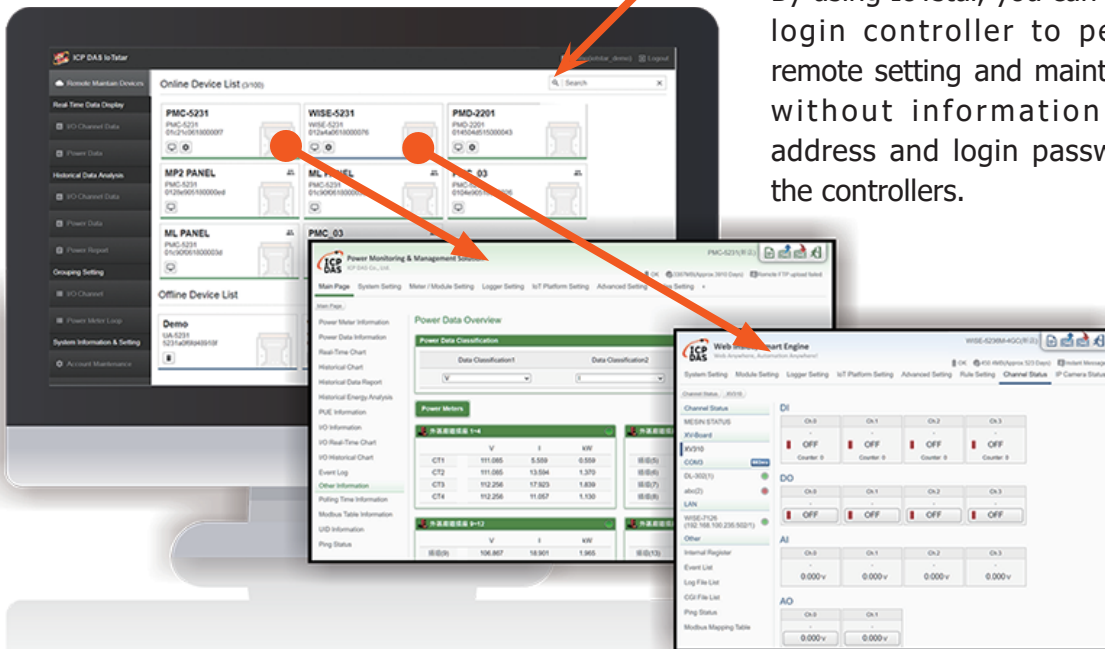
By using IoTstar, you can login controller to pe remote setting and maint without information address and login passw the controllers.

ICP DAS IoTstar

Remote Maintain Devices
Real-Time Data Display
I/O Channel Data
Power Data
Historical Data Analysis
I/O Channel Data
Power Data
Power Report
Grouping Setting
I/O Channel
Power Meter Loop
System Information & Setting
Account Maintenance

Online Device List (3/100)

Search

PMC-5231
PMC-5231
01c21c061000097

WISE-5231
WISE-5231
012a4a0610000076

PMD-2201
PMD-2201
014504d515000043

MP2 PANEL
PMC-5231
0128e905100000e8

ML PANEL
PMC-5231
01c90f0610000

PMC_03

ML PANEL
PMC-5231
01c90f061800003d

PMC_03

Offline Device List

Demo
UA-5231
5231a0f6f9489910f

ICP DAS Power Monitoring & Management Solution
PMC-5231

Main Page System Setting Meter / Module Setting Logger Setting IoT Platform Setting Advanced Setting Setting

Main Page

Power Meter Information
Power Data Information
Real-Time Chart
Historical Chart
Historical Data Report
Historical Energy Analysis
PUE Information
I/O Information
I/O Real-Time Chart
I/O Historical Chart
Event Log
Other Information
Polling Time Information
Modbus Table Information
UID Information
Ping Status

Power Data Overview

Power Data Classification
Data Classification1
Data Classification2

Power Meters

| | V | I | kW |
|---|---|---|---|
| CT1 | 111.085 | 5.559 | 0.559 |
| CT2 | 111.085 | 13.594 | 1.370 |
| CT3 | 112.256 | 17.923 | 1.839 |
| CT4 | 112.256 | 11.057 | 1.130 |

| | V | I | kW |
|---|---|---|---|
| | 106.867 | 18.901 | 1.965 |

ICP DAS Web Smart Engine
Web Anywhere, Automation Anywhere!
WISE-5236M-4GC

System Setting Module Setting Logger Setting IoT Platform Setting Advanced Setting Rule Setting Channel Status IP Camera Status

Channel Status
MESIN STATUS
XV-Board
XV310
COM3
DL-302(1)
abc(2)
LAN
WISE-7126 (192.168.100.235:502/1)
Other
Internal Register
Event List
Log File List
CGI File List
Ping Status
Modbus Mapping Table

DI
| Ch.0 | Ch.1 | Ch.2 | Ch.3 |
|---|---|---|---|
| OFF Counter: 0 | OFF Counter: 0 | OFF Counter: 0 | OFF Counter: 0 |

DO
| Ch.0 | Ch.1 | Ch.2 | Ch.3 |
|---|---|---|---|
| OFF | OFF | OFF | OFF |

AI
| Ch.0 | Ch.1 | Ch.2 | Ch.3 |
|---|---|---|---|
| 0.000v | 0.000v | 0.000v | 0.000v |

AO
| Ch.0 | Ch.1 |
|---|---|
| 0.000v | 0.000v |